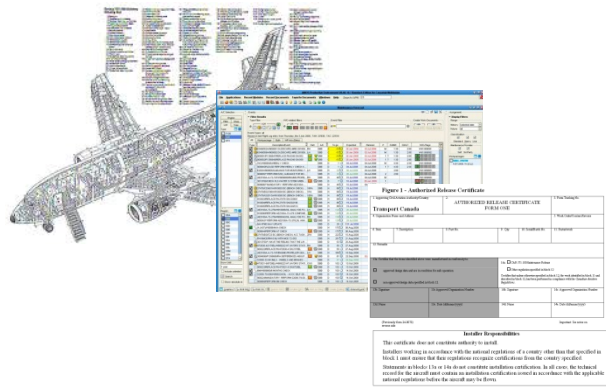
Figure 1 - Authorized Release Certificate

Transport Canada

AUTHORIZED RELEASE CERTIFICATE FORM ONE

Installer Responsibilities

This certificate does not constitute authority to install.

Installers working in accordance with the national regulations of a country other than that specified in block 1 must ensure that their regulations recognize certifications from the country specified.

Statements in blocks 13a or 14a do not constitute installation certification. In all cases, the technical record for the aircraft must contain an installation certification issued in accordance with the applicable national regulations before the aircraft may be flown.